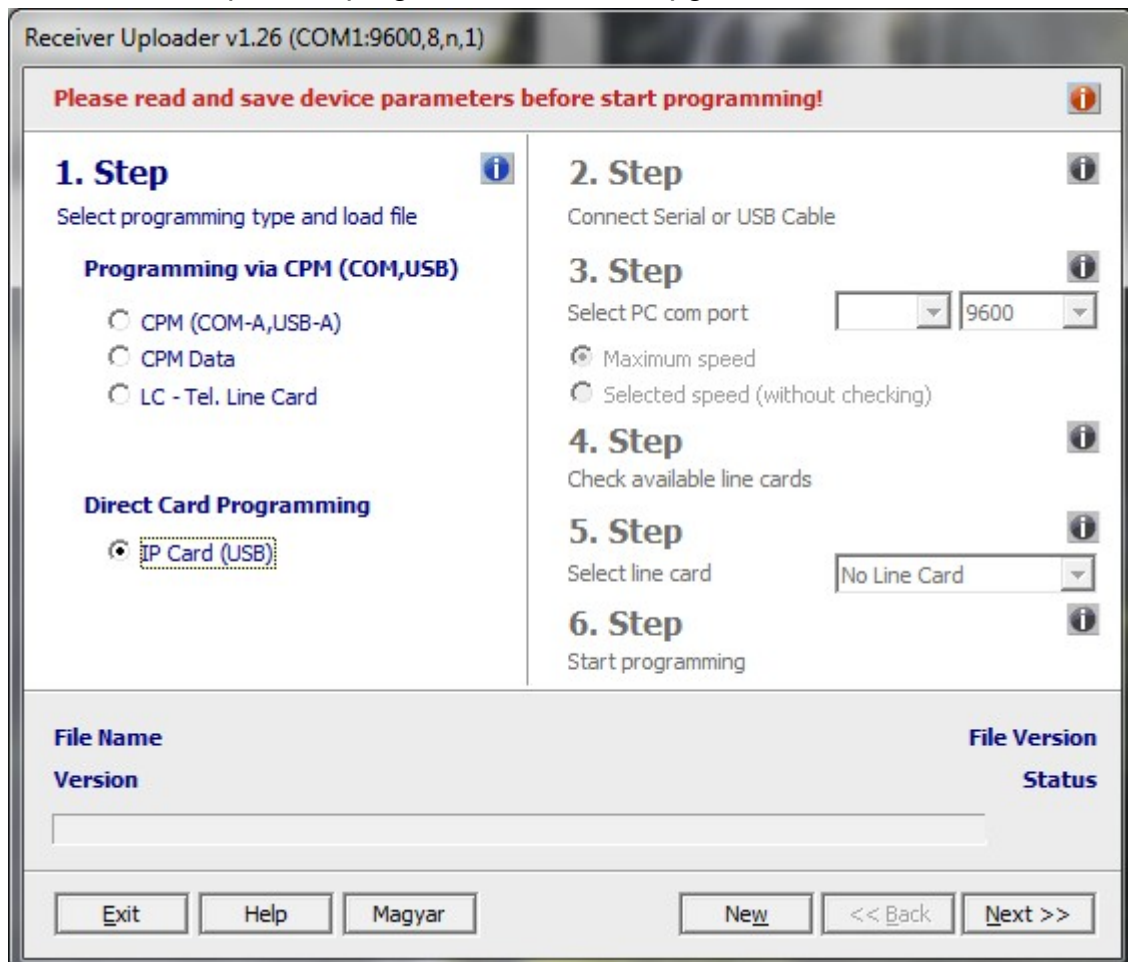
Receiver Uploader v1.26 (COM1:9600,8,n,1)

Please read and save device parameters before start programming!

1. Step
Select programming type and load file

Programming via CPM (COM,USB)

CPM (COM-A,USB-A)
CPM Data
LC - Tel. Line Card

Direct Card Programming

IP Card (USB)

2. Step
Connect Serial or USB Cable

3. Step
Select PC com port 9600

Maximum speed
Selected speed (without checking)

4. Step
Check available line cards

5. Step
Select line card No Line Card

6. Step
Start programming

File Name
File Version
Version
Status

Exit
Help
Magyar
New
<< Back
Next >>